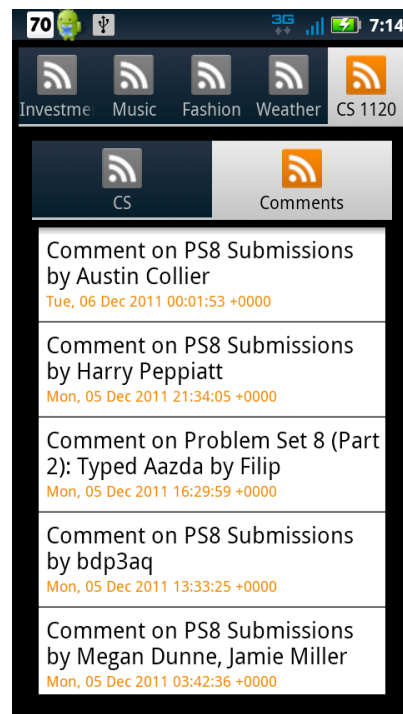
70 3G 7:14

Investme Music Fashion Weather CS 1120

CS Comments

Comment on PS8 Submissions by Austin Collier
Tue, 06 Dec 2011 00:01:53 +0000

Comment on PS8 Submissions by Harry Peppiatt
Mon, 05 Dec 2011 21:34:05 +0000

Comment on Problem Set 8 (Part 2): Typed Aazda by Filip
Mon, 05 Dec 2011 16:29:59 +0000

Comment on PS8 Submissions by bdp3aq
Mon, 05 Dec 2011 13:33:25 +0000

Comment on PS8 Submissions by Megan Dunne, Jamie Miller
Mon, 05 Dec 2011 03:42:36 +0000